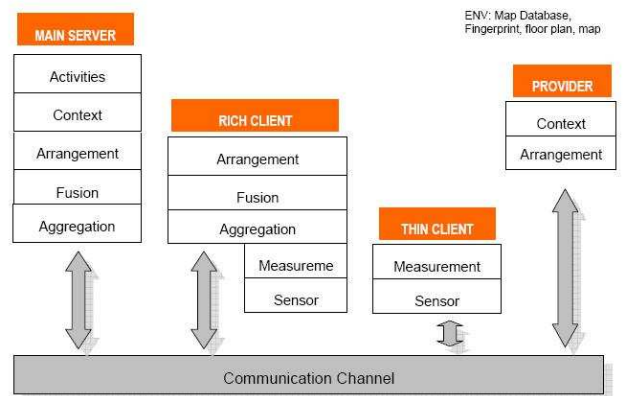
MAIN SERVER

Activities

Context

Arrangement

Fusion

Aggregation

RICH CLIENT

Arrangement

Fusion

Aggregation

Measureme

Sensor

THIN CLIENT

Measurement

Sensor

ENV: Map Database, Fingerprint, floor plan, map

PROVIDER

Context

Arrangement

Communication Channel